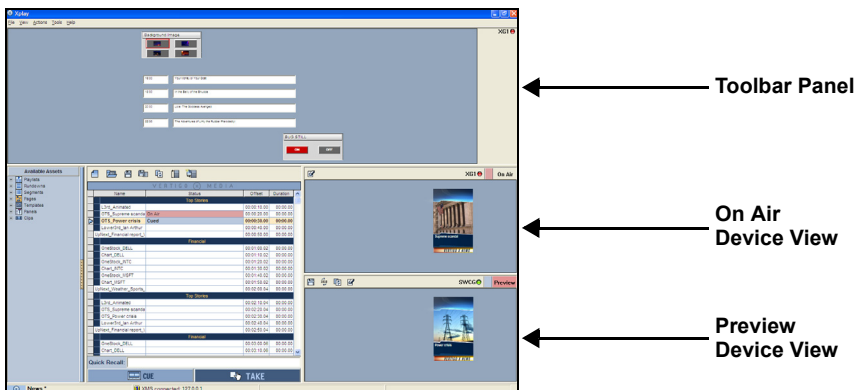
Xplay

File View Actions Tools Help

XG1

Background Image

BUG STILL

ON OFF

Toolbar Panel

Available Assets

Playlists

Rundowns

Segments

Pages

Templates

Panels

Clips

VERTIGO MEDIA

Name Status Offset Duration

Top Stories

L3rd_Animated

OTS_Supreme scandal On Air

OTS_Power crisis Cued

Financial

OneStock_DELL

Chart_DELL

OneStock_INTC

Chart_INTC

OneStock_MSFT

Chart_MSFT

Top Stories

L3rd_Animated

OTS_Supreme scandal

OTS_Power crisis

Financial

OneStock_DELL

Chart_DELL

Quick Recall:

CUE

TAKE

XG1 On Air

On Air Device View

SWCG Preview

Preview Device View

News *

XMS connected: 127.0.0.1